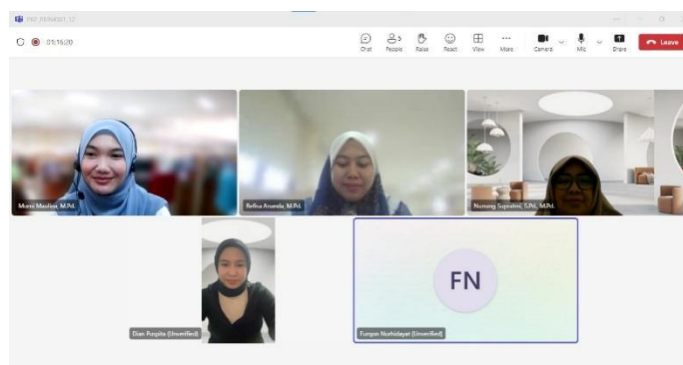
FGD_PENANSET_12

01:16:20

Chat People Raise React View More Camera Mic Share Leave

Monia Maulina, M.Pd.

Refina Ananda, M.Pd.

Nunung Suprahni, S.Pd., M.Pd.

Dian Puspita (Unverified)

FN

Furqon Nurhidayat (Unverified)